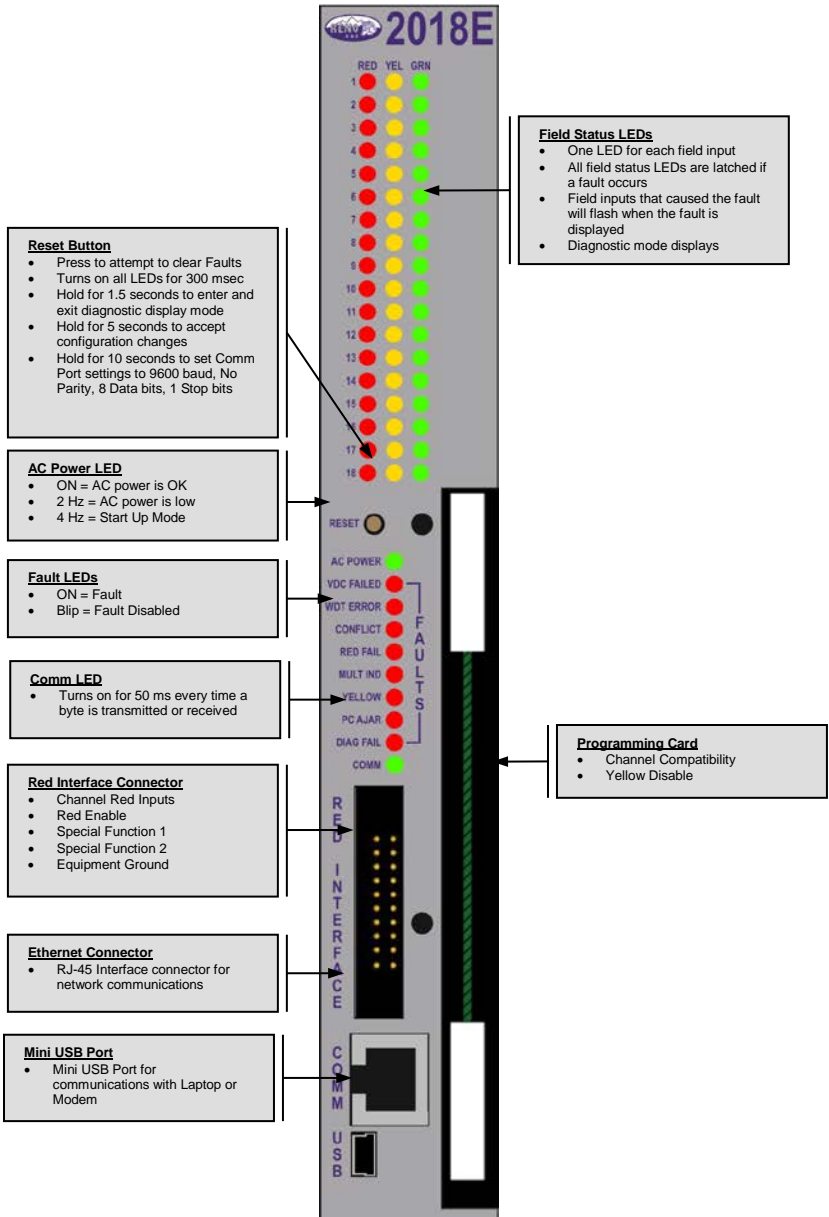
RENO A&E 2018E

RED YEL GRN

1
2
3
4
5
6
7
8
9
10
11
12
13
14
15
16
17
18

**Field Status LEDs**
- One LED for each field input
- All field status LEDs are latched if a fault occurs
- Field inputs that caused the fault will flash when the fault is displayed
- Diagnostic mode displays

**Reset Button**
- Press to attempt to clear Faults
- Turns on all LEDs for 300 msec
- Hold for 1.5 seconds to enter and exit diagnostic display mode
- Hold for 5 seconds to accept configuration changes
- Hold for 10 seconds to set Comm Port settings to 9600 baud, No Parity, 8 Data bits, 1 Stop bits

**AC Power LED**
- ON = AC power is OK
- 2 Hz = AC power is low
- 4 Hz = Start Up Mode

RESET

AC POWER
VDC FAILED
WDT ERROR
CONFLICT
RED FAIL
MULT IND
YELLOW
PC AJAR
DIAG FAIL
COMM

FAULTS

**Fault LEDs**
- ON = Fault
- Blip = Fault Disabled

**Comm LED**
- Turns on for 50 ms every time a byte is transmitted or received

**Programming Card**
- Channel Compatibility
- Yellow Disable

**Red Interface Connector**
- Channel Red Inputs
- Red Enable
- Special Function 1
- Special Function 2
- Equipment Ground

RED INTERFACE

**Ethernet Connector**
- RJ-45 Interface connector for network communications

COMM

**Mini USB Port**
- Mini USB Port for communications with Laptop or Modem

USB